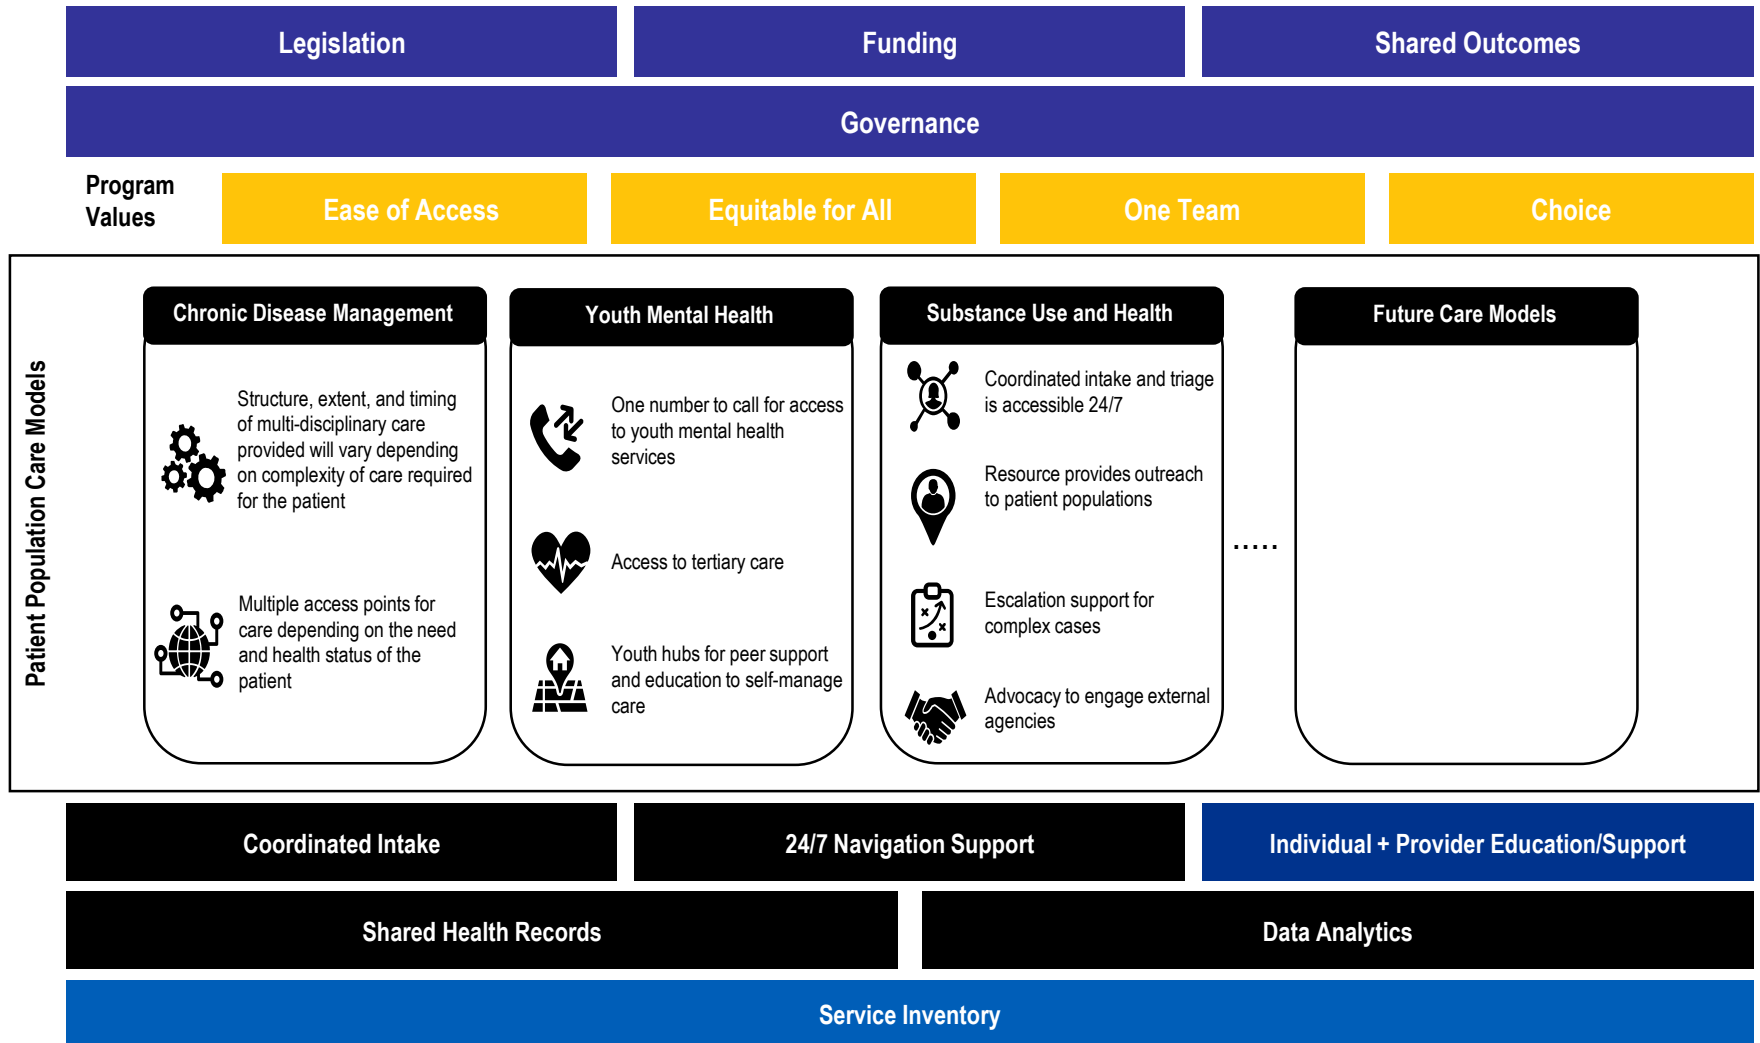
Legislation

Funding

Shared Outcomes

Governance

Program Values

Ease of Access

Equitable for All

One Team

Choice

Patient Population Care Models

Chronic Disease Management

Structure, extent, and timing of multi-disciplinary care provided will vary depending on complexity of care required for the patient

Multiple access points for care depending on the need and health status of the patient

Youth Mental Health

One number to call for access to youth mental health services

Access to tertiary care

Youth hubs for peer support and education to self-manage care

Substance Use and Health

Coordinated intake and triage is accessible 24/7

Resource provides outreach to patient populations

Escalation support for complex cases

Advocacy to engage external agencies

.....

Future Care Models

Coordinated Intake

24/7 Navigation Support

Individual + Provider Education/Support

Shared Health Records

Data Analytics

Service Inventory